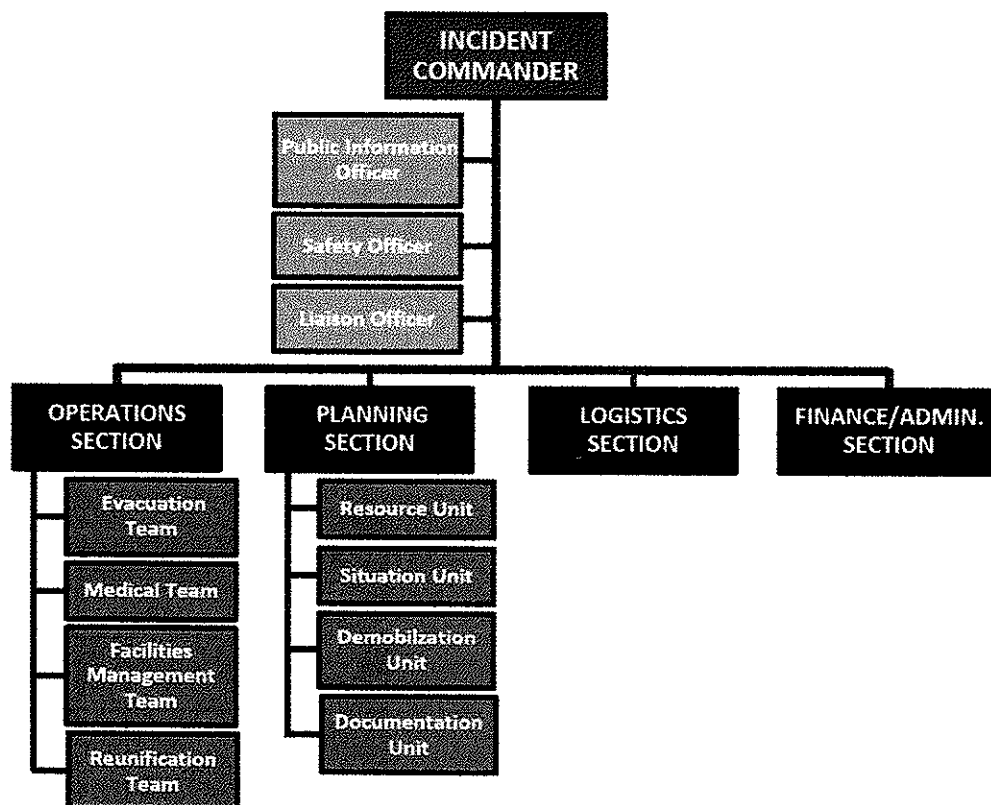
INCIDENT COMMANDER

Public Information Officer

Safety Officer

Liaison Officer

OPERATIONS SECTION

PLANNING SECTION

LOGISTICS SECTION

FINANCE/ADMIN. SECTION

Evacuation Team

Medical Team

Facilities Management Team

Reunification Team

Resource Unit

Situation Unit

Demobilzation Unit

Documentation Unit